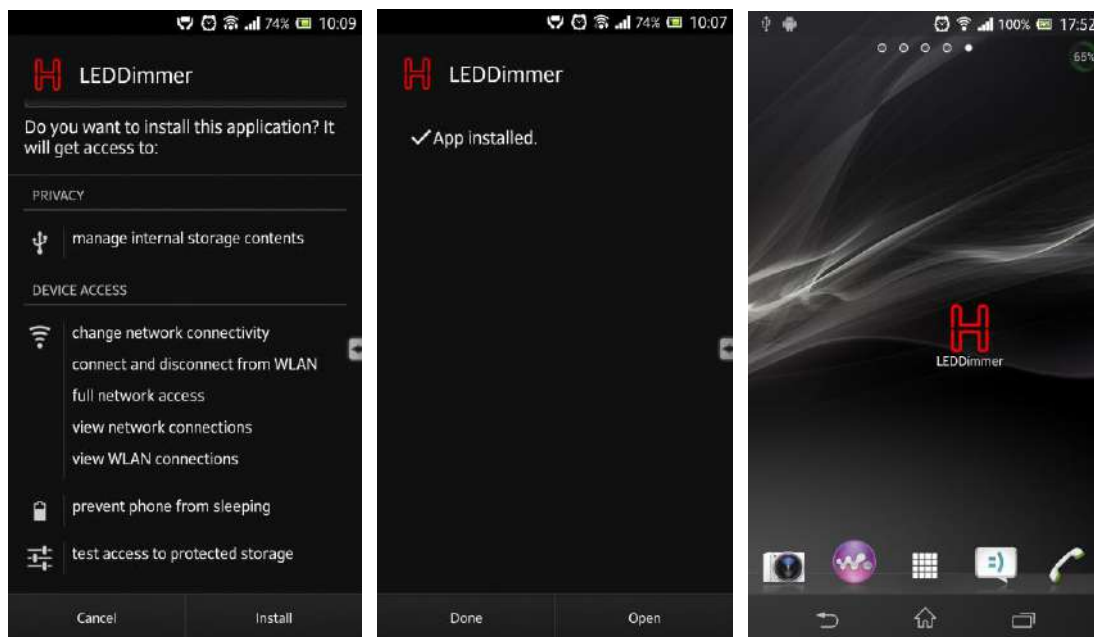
74% 10:09

LEDDimmer

Do you want to install this application? It will get access to:

PRIVACY

manage internal storage contents

DEVICE ACCESS

change network connectivity
connect and disconnect from WLAN
full network access
view network connections
view WLAN connections

prevent phone from sleeping

test access to protected storage

Cancel Install

74% 10:07

LEDDimmer

✓App installed.

Done Open

100% 17:52

65%

LEDDimmer